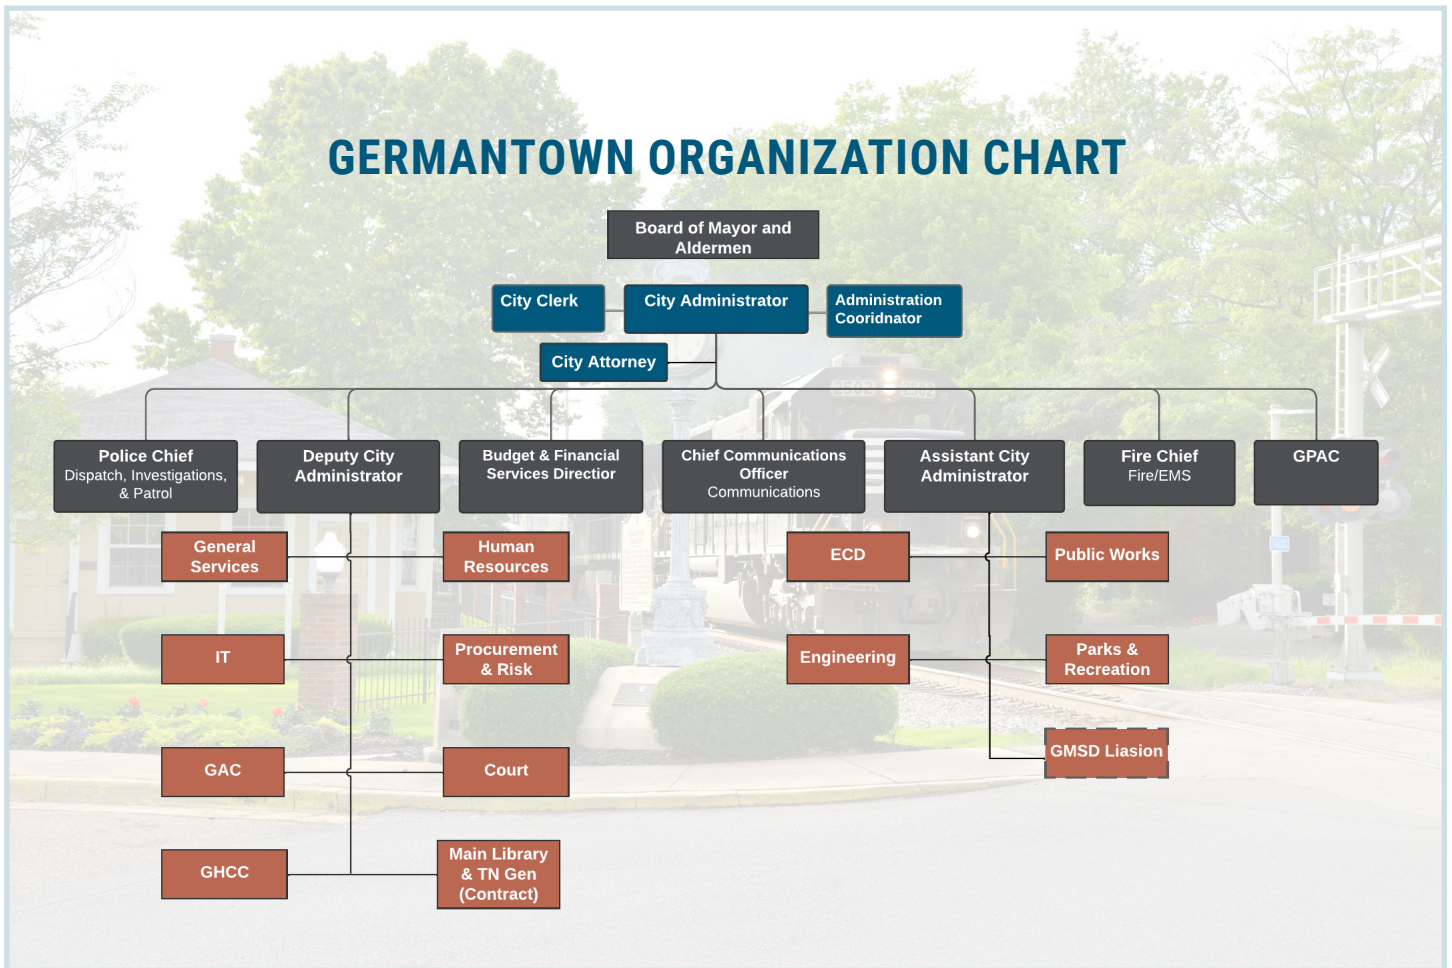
GERMANTOWN ORGANIZATION CHART

Board of Mayor and Aldermen

City Clerk

City Administrator

Administration Cooridnator

City Attorney

Police Chief
Dispatch, Investigations, & Patrol

Deputy City Administrator

Budget & Financial Services Director

Chief Communications Officer
Communications

Assistant City Administrator

Fire Chief
Fire/EMS

GPAC

General Services

Human Resources

IT

Procurement & Risk

GAC

Court

GHCC

Main Library & TN Gen (Contract)

ECD

Public Works

Engineering

Parks & Recreation

GMSD Liasion